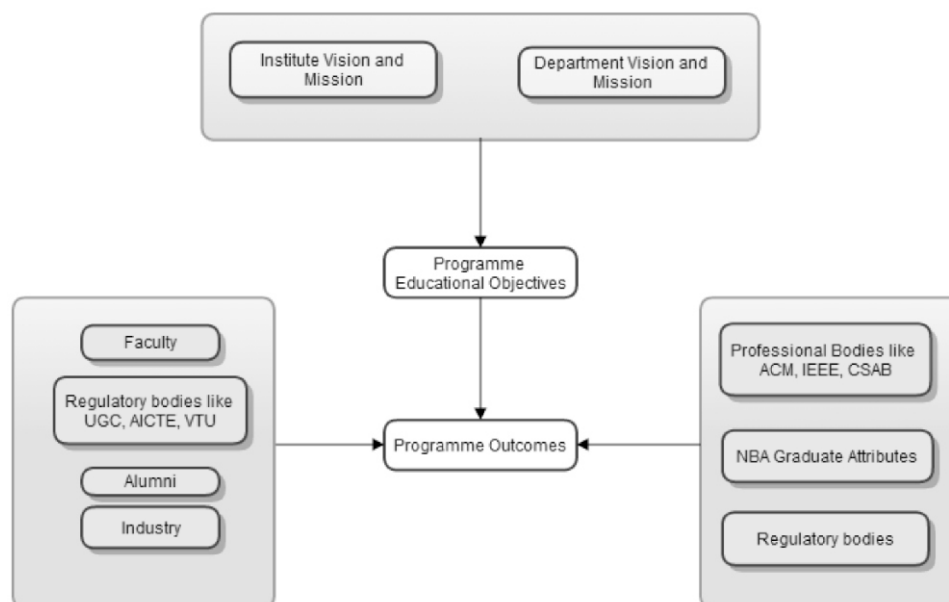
Institute Vision and Mission

Department Vision and Mission

Programme Educational Objectives

Faculty

Regulatory bodies like UGC, AICTE, VTU

Alumni

Industry

Programme Outcomes

Professional Bodies like ACM, IEEE, CSAB

NBA Graduate Attributes

Regulatory bodies